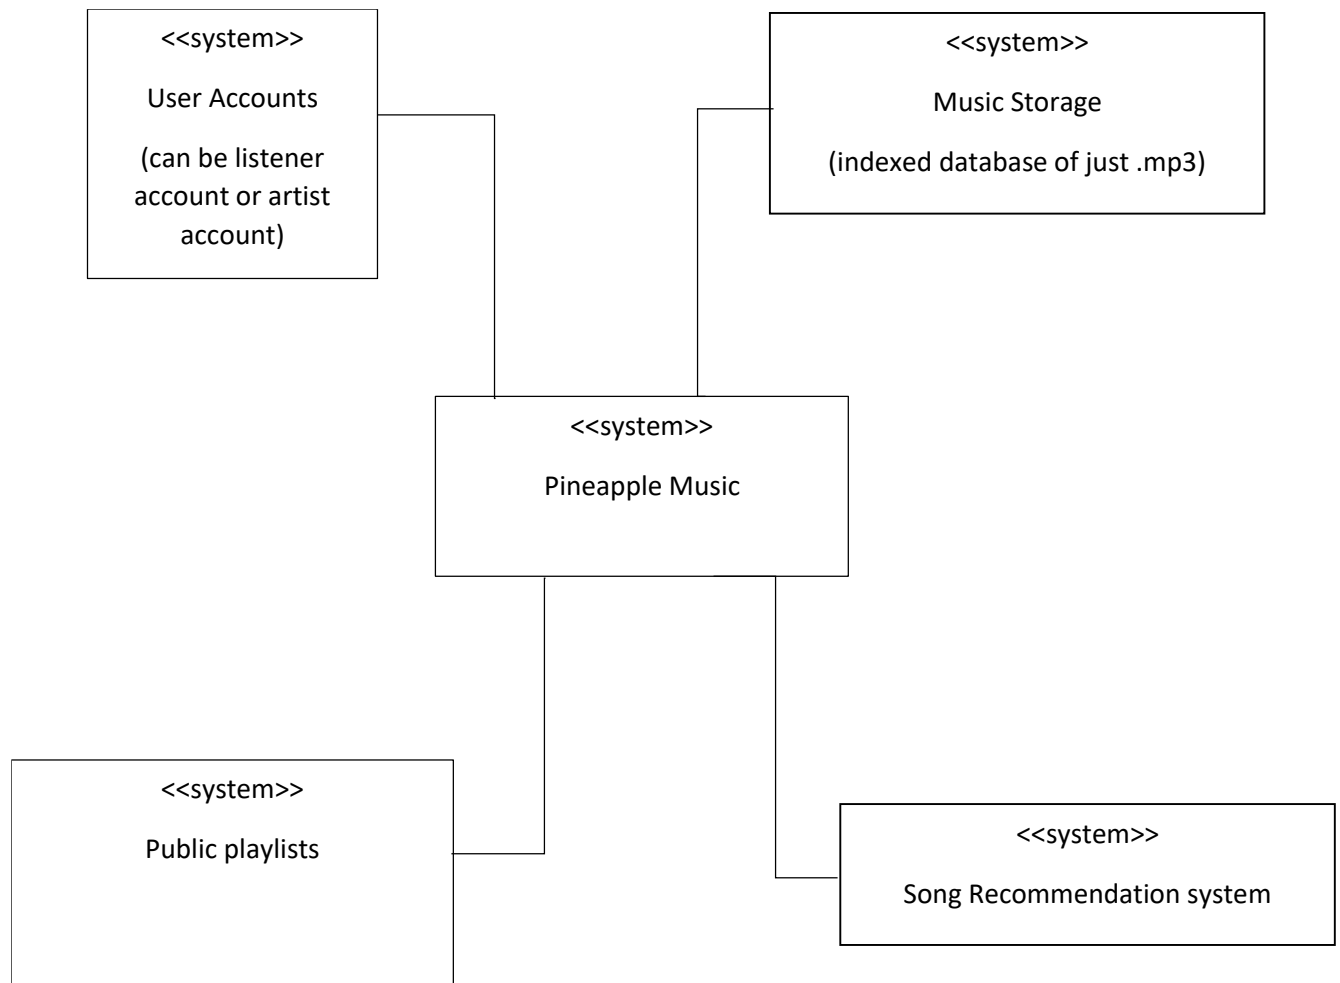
<<system>>

User Accounts

(can be listener account or artist account)

<<system>>

Music Storage

(indexed database of just .mp3)

<<system>>

Pineapple Music

<<system>>

Public playlists

<<system>>

Song Recommendation system